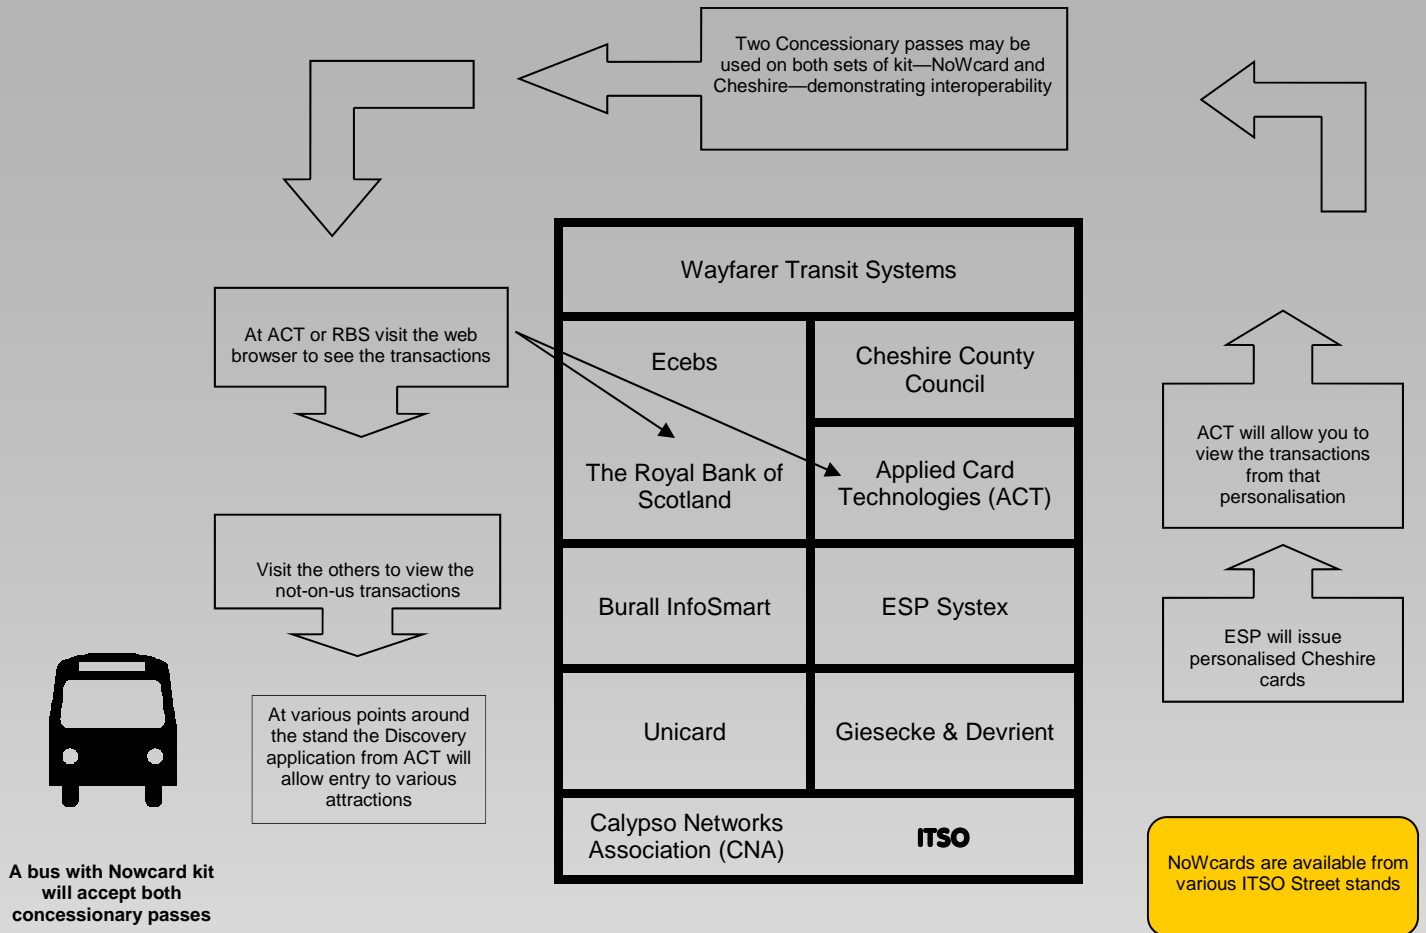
Two Concessionary passes may be used on both sets of kit—NoWcard and Cheshire—demonstrating interoperability

Wayfarer Transit Systems

| Ecebs | Cheshire County Council |
|---|---|
| The Royal Bank of Scotland | Applied Card Technologies (ACT) |
| Burall InfoSmart | ESP Systex |
| Unicard | Giesecke & Devrient |
| Calypso Networks Association (CNA) | ITSO |

At ACT or RBS visit the web browser to see the transactions

Visit the others to view the not-on-us transactions

At various points around the stand the Discovery application from ACT will allow entry to various attractions

A bus with Nowcard kit will accept both concessionary passes

ACT will allow you to view the transactions from that personalisation

ESP will issue personalised Cheshire cards

NoWcards are available from various ITSO Street stands